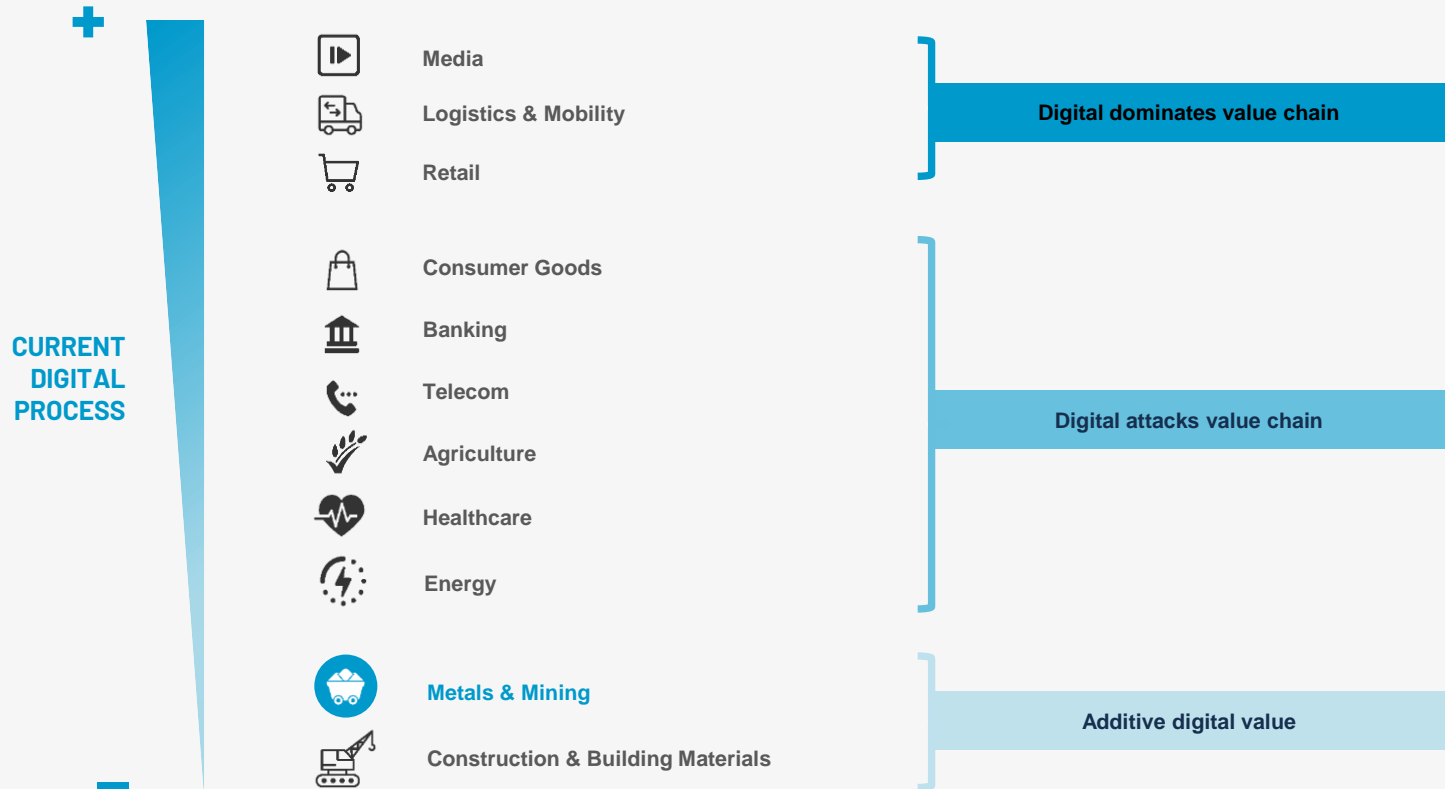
+

CURRENT DIGITAL PROCESS

Media

Logistics & Mobility

Retail

Digital dominates value chain

Consumer Goods

Banking

Telecom

Agriculture

Healthcare

Energy

Digital attacks value chain

Metals & Mining

Construction & Building Materials

Additive digital value